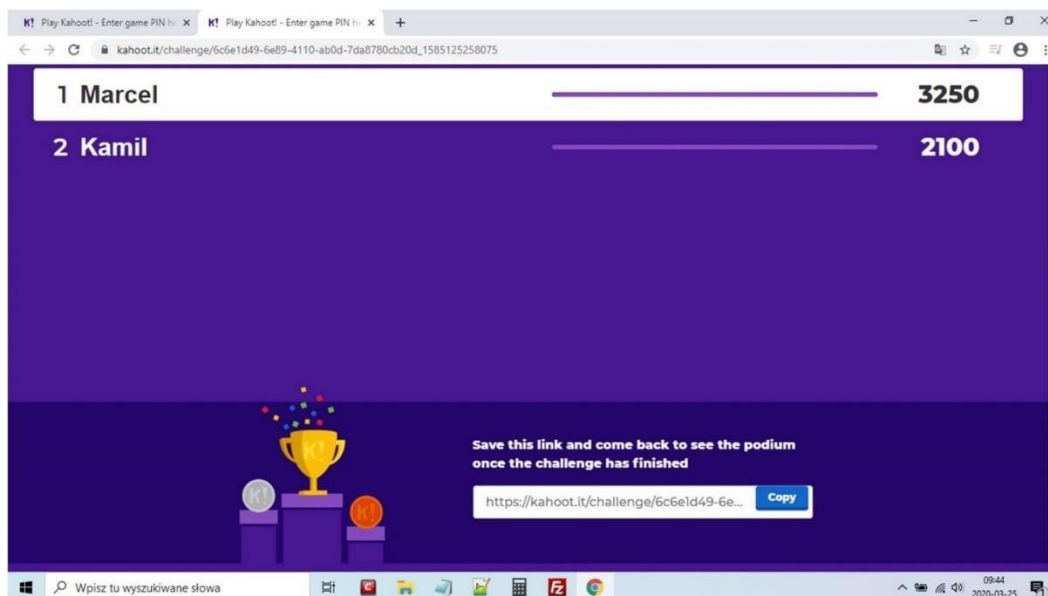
K! Play Kahoot! - Enter game PIN h ×
K! Play Kahoot! - Enter game PIN h ×
+

kahoot.it/challenge/6c6e1d49-6e89-4110-ab0d-7da8780cb20d_1585125258075

1 Marcel 3250

2 Kamil 2100

K!

Save this link and come back to see the podium once the challenge has finished

https://kahoot.it/challenge/6c6e1d49-6e...

Copy

Wpisz tu wyszukiwane słowa

09:44
2020-03-25